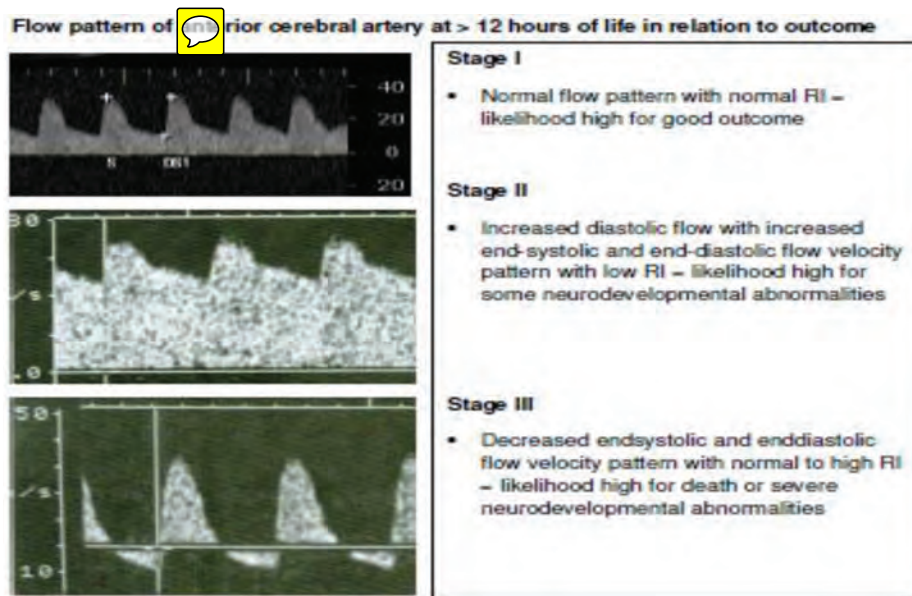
Flow pattern of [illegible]rior cerebral artery at > 12 hours of life in relation to outcome

40
20
0
20
S
081

30
/s
0

50
/s
10

Stage I

- Normal flow pattern with normal RI – likelihood high for good outcome

Stage II

- Increased diastolic flow with increased end-systolic and end-diastolic flow velocity pattern with low RI – likelihood high for some neurodevelopmental abnormalities

Stage III

- Decreased endsystolic and enddiastolic flow velocity pattern with normal to high RI – likelihood high for death or severe neurodevelopmental abnormalities